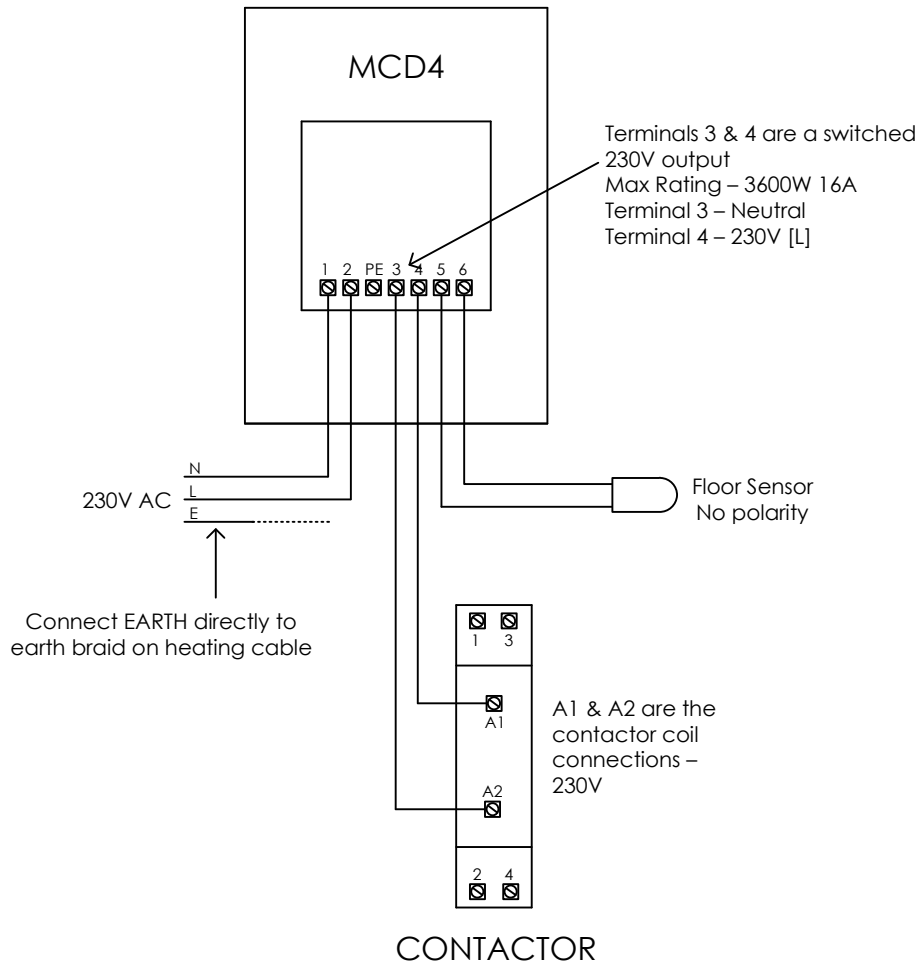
MCD4

Terminals 3 & 4 are a switched 230V output
Max Rating – 3600W 16A
Terminal 3 – Neutral
Terminal 4 – 230V [L]

1 2 PE 3 4 5 6

N
230V AC L
E

Floor Sensor
No polarity

Connect EARTH directly to earth braid on heating cable

1 3

A1

A1 & A2 are the contactor coil connections – 230V

A2

2 4

CONTACTOR